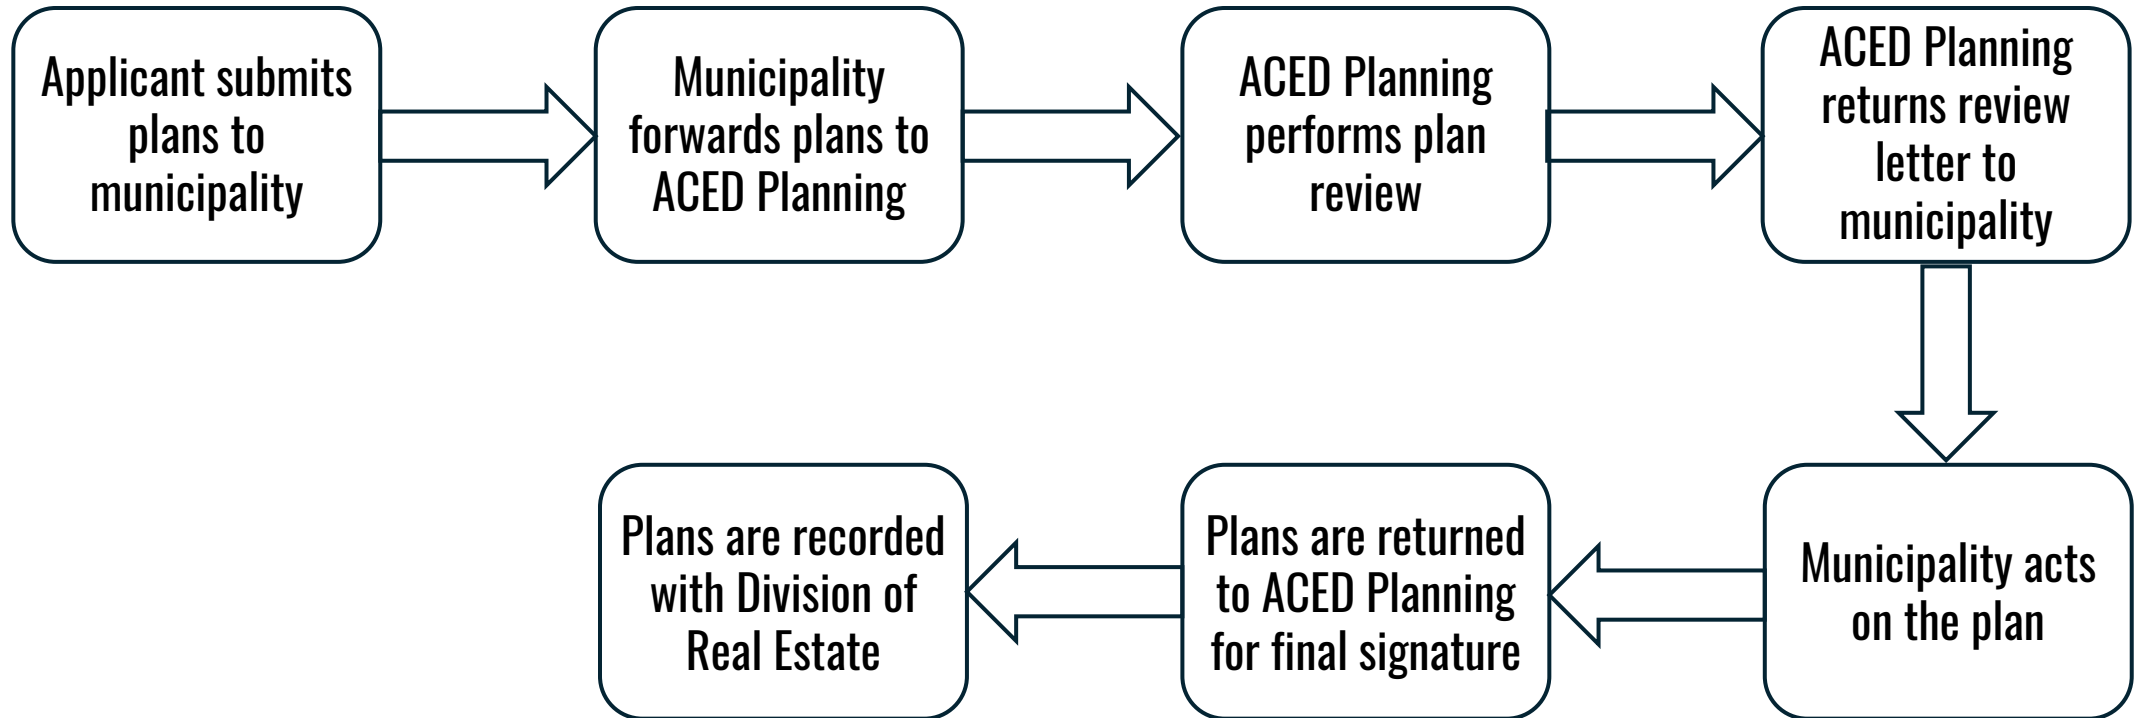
Applicant submits plans to municipality

Municipality forwards plans to ACED Planning

ACED Planning performs plan review

ACED Planning returns review letter to municipality

Municipality acts on the plan

Plans are returned to ACED Planning for final signature

Plans are recorded with Division of Real Estate